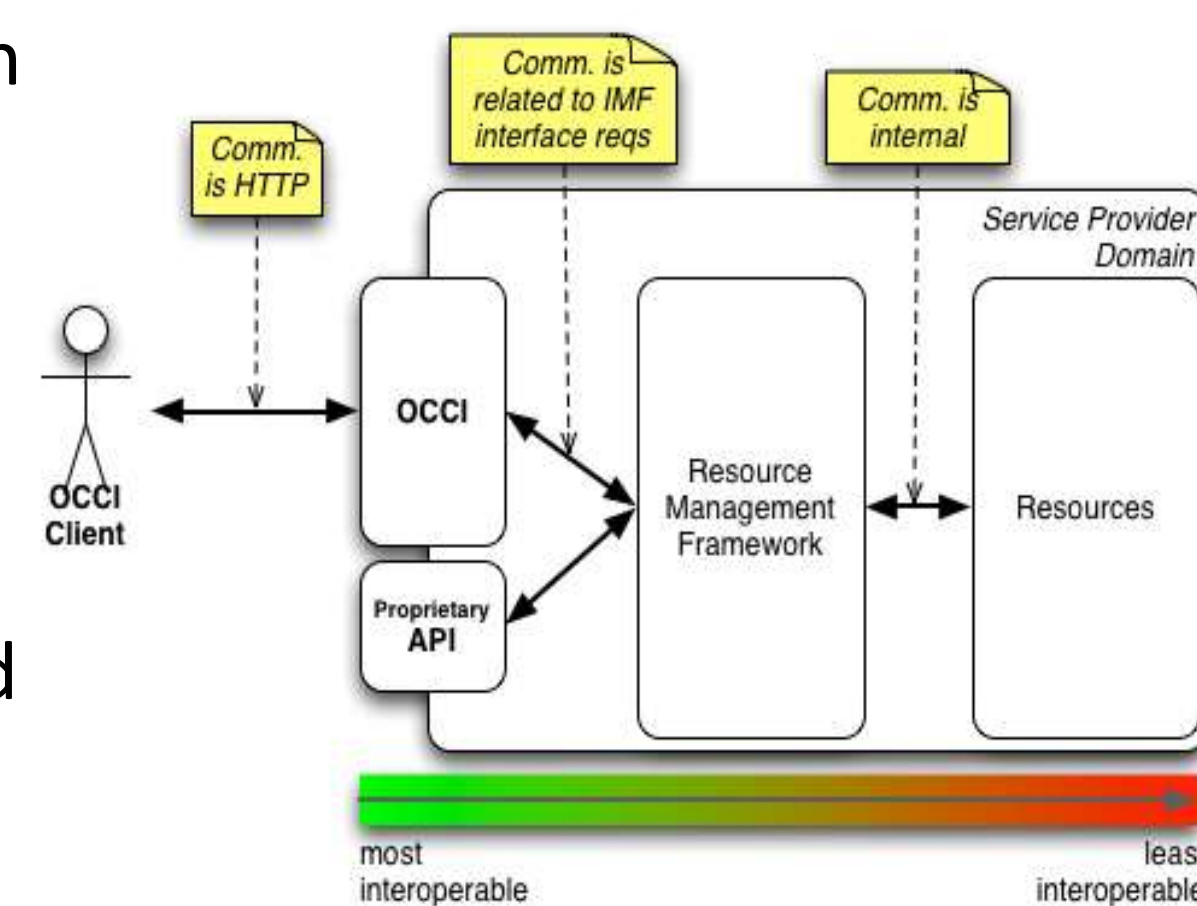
n

d

Comm. is HTTP

Comm. is related to IMF interface reqs

Comm. is internal

Service Provider Domain

OCCI Client

OCCI

Proprietary API

Resource Management Framework

Resources

most interoperable

leas interoperable